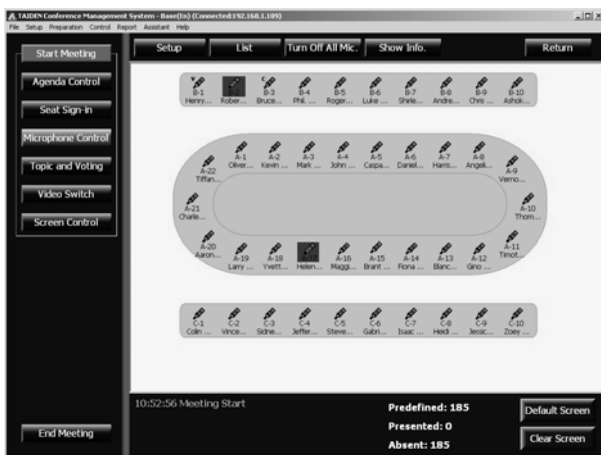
TAIDEN Conference Management System - Base(En) (Connected:192.168.1.109)
File Setup Preparation Control Report Assistant Help

Start Meeting
Agenda Control
Seat Sign-in
Microphone Control
Topic and Voting
Video Switch
Screen Control

Setup
List
Turn Off All Mic.
Show Info.
Return

B-1 Henry...
Rober...
B-3 Bruce...
B-4 Phil. ...
B-5 Roger...
B-6 Luke ...
B-7 Shirle...
B-8 Andre...
B-9 Chris ...
B-10 Ashok...

A-1 Oliver...
A-2 Kevin ...
A-3 Mark ...
A-4 John ...
A-5 Caspa...
A-6 Daniel...
A-7 Harris...
A-8 Angeli...
A-9 Verno...
A-22 Tiffan...
A-21 Charle...
A-10 Thom...
A-20 Aaron...
A-19 Larry ...
A-18 Yvett...
Helen...
A-16 Maggi...
A-15 Brant ...
A-14 Fiona ...
A-13 Blanc...
A-12 Gino ...
A-11 Timot...

C-1 Colin ...
C-2 Vince...
C-3 Sidne...
C-4 Jeffer...
C-5 Steve...
C-6 Gabri...
C-7 Isaac ...
C-8 Heidi ...
C-9 Jessic...
C-10 Zoey ...

10:52:56 Meeting Start
Predefined: 185
Presented: 0
Absent: 185
Default Screen
Clear Screen
End Meeting